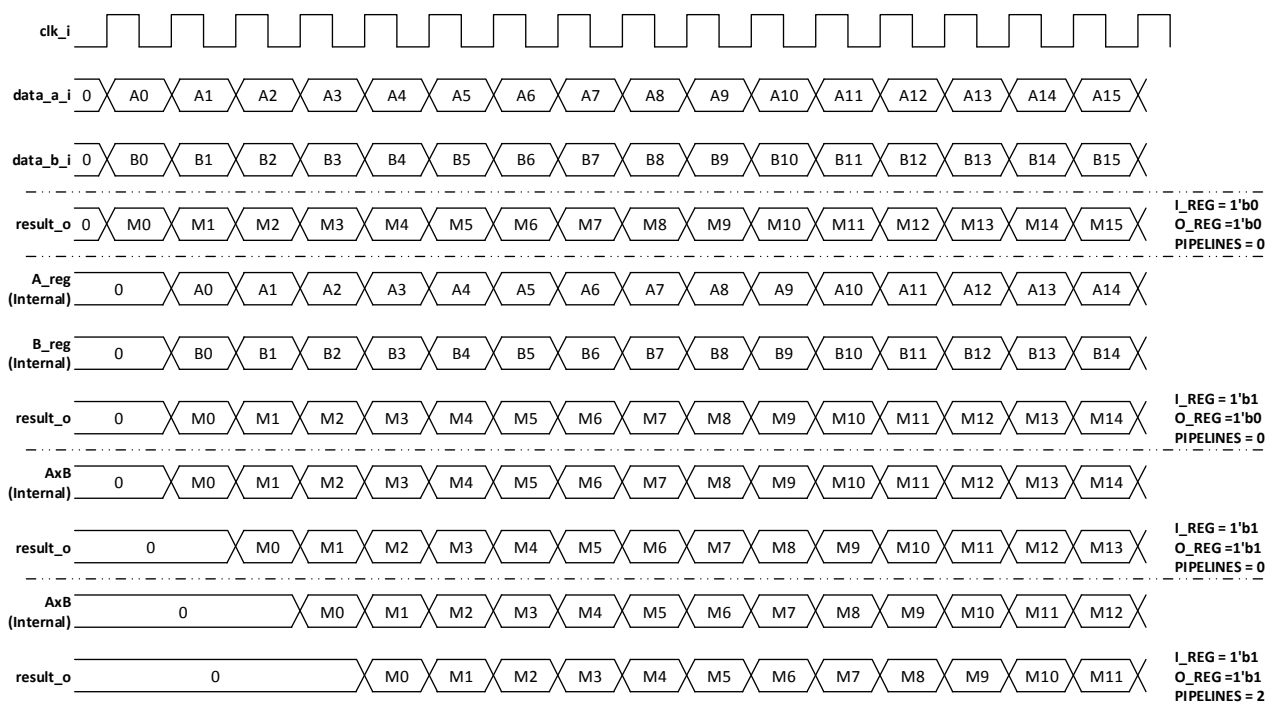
clk_i

data_a_i 0 A0 A1 A2 A3 A4 A5 A6 A7 A8 A9 A10 A11 A12 A13 A14 A15

data_b_i 0 B0 B1 B2 B3 B4 B5 B6 B7 B8 B9 B10 B11 B12 B13 B14 B15

result_o 0 M0 M1 M2 M3 M4 M5 M6 M7 M8 M9 M10 M11 M12 M13 M14 M15

I_REG = 1'b0
O_REG =1'b0
PIPELINES = 0

A_reg (Internal) 0 A0 A1 A2 A3 A4 A5 A6 A7 A8 A9 A10 A11 A12 A13 A14

B_reg (Internal) 0 B0 B1 B2 B3 B4 B5 B6 B7 B8 B9 B10 B11 B12 B13 B14

result_o 0 M0 M1 M2 M3 M4 M5 M6 M7 M8 M9 M10 M11 M12 M13 M14

I_REG = 1'b1
O_REG =1'b0
PIPELINES = 0

AxB (Internal) 0 M0 M1 M2 M3 M4 M5 M6 M7 M8 M9 M10 M11 M12 M13 M14

result_o 0 M0 M1 M2 M3 M4 M5 M6 M7 M8 M9 M10 M11 M12 M13

I_REG = 1'b1
O_REG =1'b1
PIPELINES = 0

AxB (Internal) 0 M0 M1 M2 M3 M4 M5 M6 M7 M8 M9 M10 M11 M12

result_o 0 M0 M1 M2 M3 M4 M5 M6 M7 M8 M9 M10 M11

I_REG = 1'b1
O_REG =1'b1
PIPELINES = 2